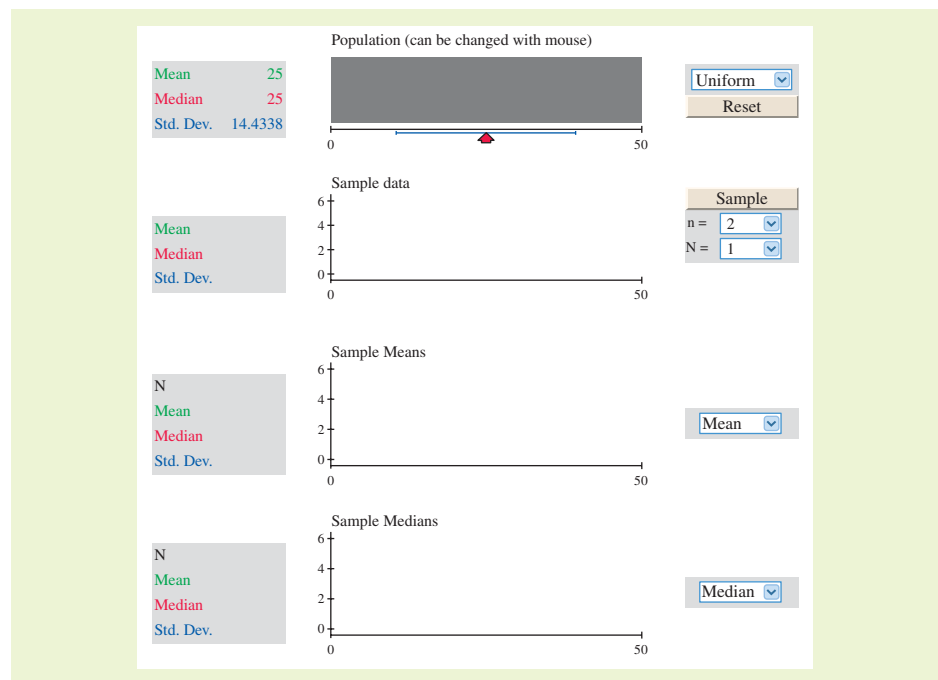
Population (can be changed with mouse)

| Mean | 25 |
|---|---|
| Median | 25 |
| Std. Dev. | 14.4338 |

Uniform

Reset

0 50

Sample data

6
4
2
0

0 50

Mean
Median
Std. Dev.

Sample

n = 2

N = 1

Sample Means

6
4
2
0

0 50

N
Mean
Median
Std. Dev.

Mean

Sample Medians

6
4
2
0

0 50

N
Mean
Median
Std. Dev.

Median